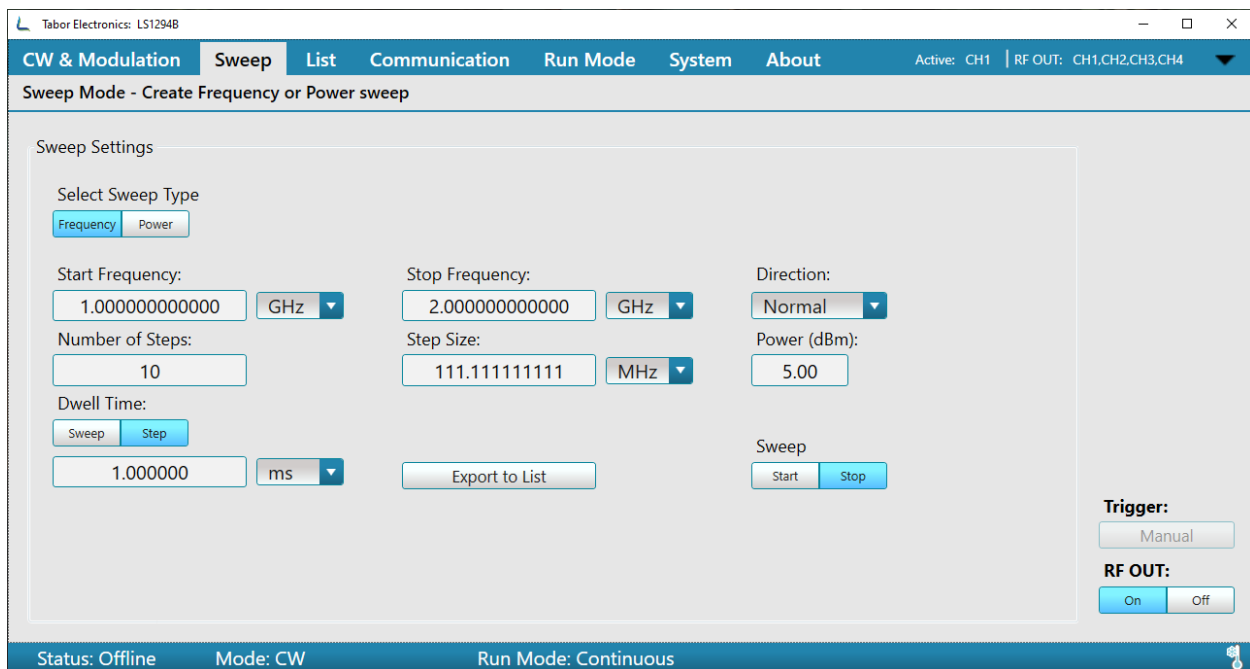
Tabor Electronics: LS1294B

CW & Modulation Sweep List Communication Run Mode System About Active: CH1 | RF OUT: CH1,CH2,CH3,CH4

Sweep Mode - Create Frequency or Power sweep

Sweep Settings

Select Sweep Type

Frequency Power

Start Frequency:

1.000000000000 GHz

Stop Frequency:

2.000000000000 GHz

Direction:

Normal

Number of Steps:

10

Step Size:

111.111111111 MHz

Power (dBm):

5.00

Dwell Time:

Sweep Step

1.000000 ms

Export to List

Sweep

Start Stop

Trigger:

Manual

RF OUT:

On Off

Status: Offline Mode: CW Run Mode: Continuous